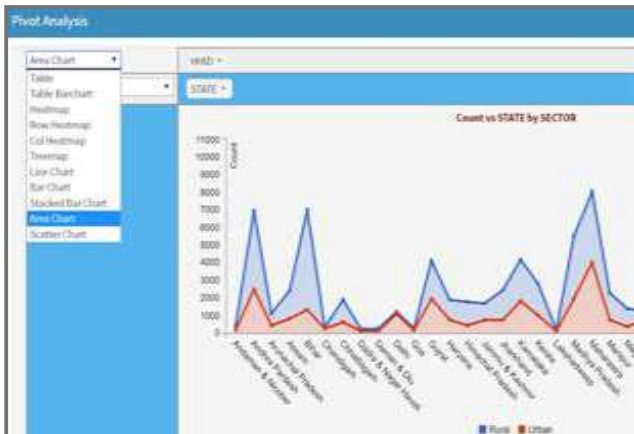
Pivot Analysis

Area Chart

Table
Table Barchart
Heatmap
Row Heatmap
Col Heatmap
Treemap
Line Chart
Bar Chart
Stacked Bar Chart
Area Chart
Scatter Chart

HHID

STATE

Count vs STATE by SECTOR

Count

11000
10000
9000
8000
7000
6000
5000
4000
3000
2000
1000
0

Andaman & Nicobar
Andhra Pradesh
Arunachal Pradesh
Assam
Bihar
Chandigarh
Chhattisgarh
Dadra & Nagar Haveli
Daman & Diu
Delhi
Goa
Gujarat
Haryana
Himachal Pradesh
Jammu & Kashmir
Jharkhand
Karnataka
Kerala
Lakshadweep
Madhya Pradesh
Maharashtra
Manipur
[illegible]

Rural Urban